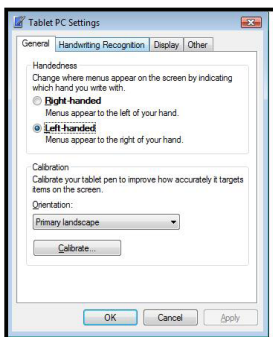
Tablet PC Settings

General | Handwriting Recognition | Display | Other

Handedness
Change where menus appear on the screen by indicating which hand you write with.

Right-handed
Menus appear to the left of your hand.

Left-handed
Menus appear to the right of your hand.

Calibration
Calibrate your tablet pen to improve how accurately it targets items on the screen.

Orientation:
Primary landscape

Calibrate...

OK | Cancel | Apply